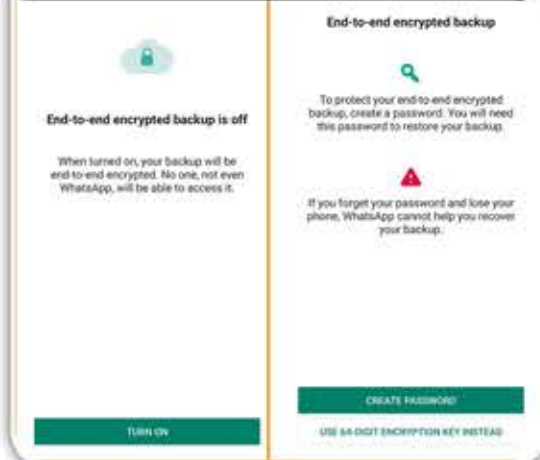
End-to-end encrypted backup is off

When turned on, your backup will be end-to-end encrypted. No one, not even WhatsApp, will be able to access it.

TURN ON

End-to-end encrypted backup

To protect your end-to-end encrypted backup, create a password. You will need this password to restore your backup.

If you forget your password and lose your phone, WhatsApp cannot help you recover your backup.

CREATE PASSWORD

USE 64-DIGIT ENCRYPTION KEY INSTEAD